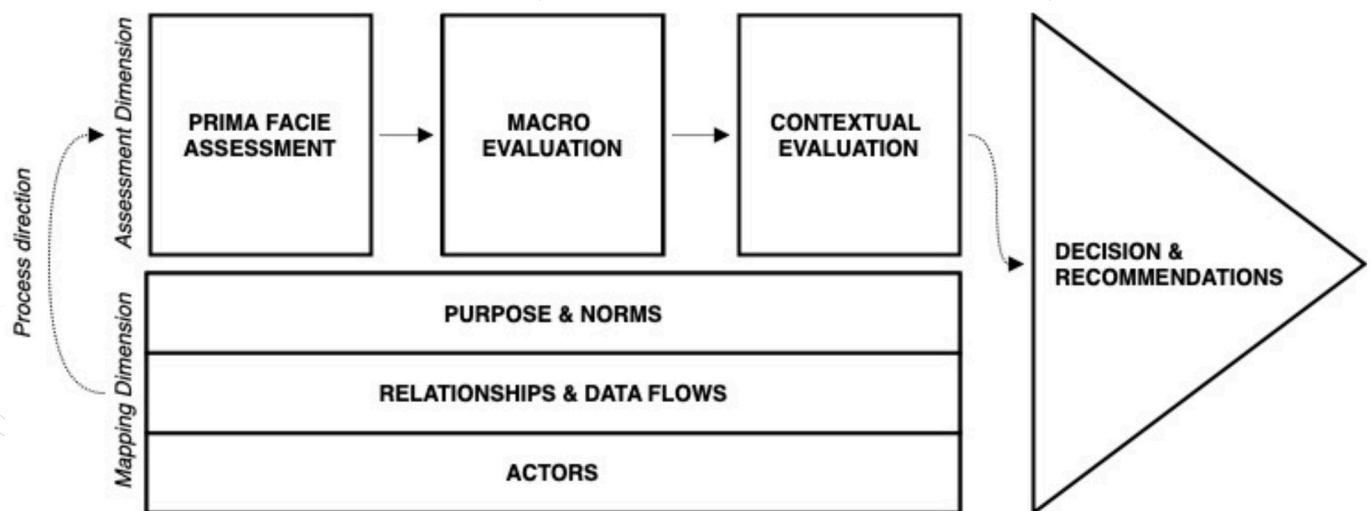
Process direction

Assessment Dimension

PRIMA FACIE ASSESSMENT

MACRO EVALUATION

CONTEXTUAL EVALUATION

DECISION & RECOMMENDATIONS

Mapping Dimension

PURPOSE & NORMS

RELATIONSHIPS & DATA FLOWS

ACTORS